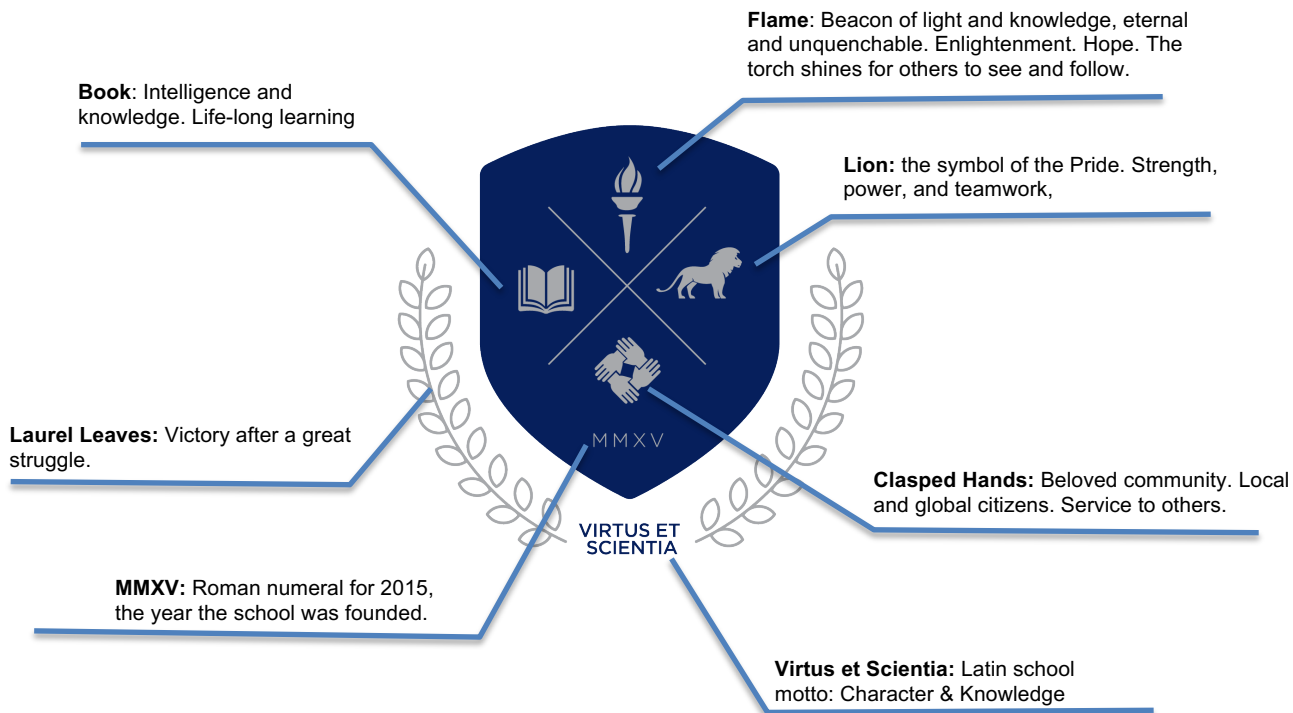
**Flame**: Beacon of light and knowledge, eternal and unquenchable. Enlightenment. Hope. The torch shines for others to see and follow.

**Book**: Intelligence and knowledge. Life-long learning

**Lion:** the symbol of the Pride. Strength, power, and teamwork,

MMXV

VIRTUS ET SCIENTIA

**Laurel Leaves:** Victory after a great struggle.

**Clasped Hands:** Beloved community. Local and global citizens. Service to others.

**MMXV:** Roman numeral for 2015, the year the school was founded.

**Virtus et Scientia:** Latin school motto: Character & Knowledge